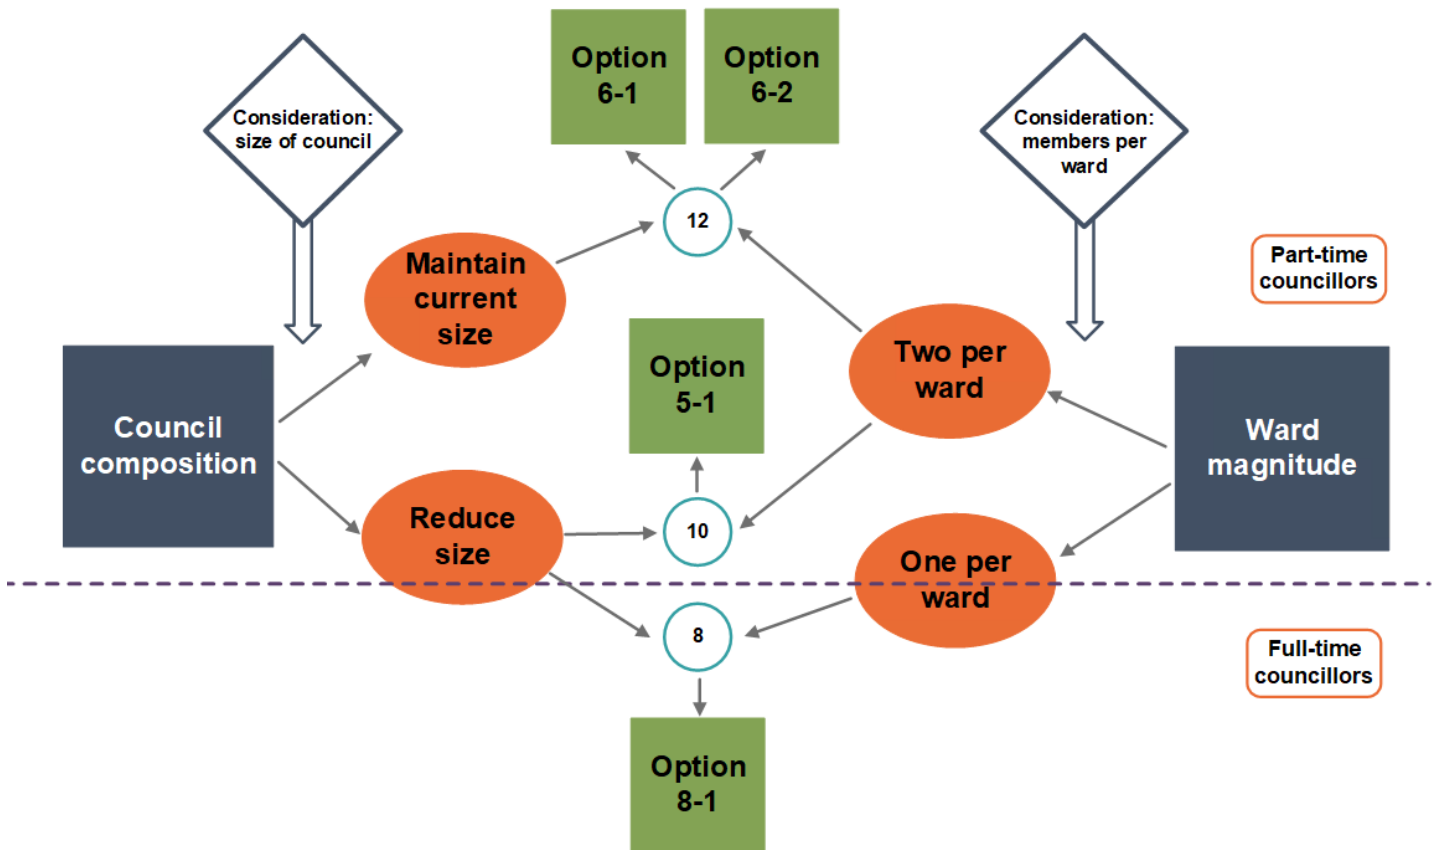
Option 6-1

Option 6-2

Consideration: size of council

Consideration: members per ward

12

Maintain current size

Part-time councillors

Two per ward

Option 5-1

Council composition

Ward magnitude

Reduce size

10

One per ward

8

Full-time councillors

Option 8-1